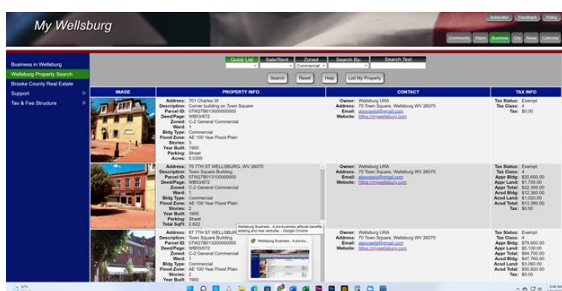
My Wellsburg

Subscribe Feedback Polling

Community Visitors Business City News Calendar

Business in Wellsburg
Wellsburg Property Search
Brooke County Real Estate
Support
Tax & Fee Structure

Quick List | Sale/Rent | Zoned | Search By: | Search Text:
Commercial
Search Reset Help List My Property

| IMAGE | PROPERTY INFO | CONTACT | TAX INFO |
|---|---|---|---|
| | Address: 701 Charles St Description: Corner building on Town Square Parcel ID: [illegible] Deed/Page: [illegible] Zoned: C-2 General Commercial Ward: 1 Bldg Type: Commercial Flood Zone: AE 100 Year Flood Plain Stories: 3 Year Built: 1900 Parking: Street Acres: 0.0300 | Owner: Wellsburg URA Address: 70 Town Square, Wellsburg WV 26070 Email: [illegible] Website: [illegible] | Tax Status: Exempt Tax Class: 4 Tax: $0.00 |
| | Address: 75 7TH ST WELLSBURG, WV 26070 Description: Town Square Building Parcel ID: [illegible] Deed/Page: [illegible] Zoned: C-2 General Commercial Ward: 1 Bldg Type: Commercial Flood Zone: AE 100 Year Flood Plain Stories: 2 Year Built: 1900 Parking: Street Total SqFt: 2,822 | Owner: Wellsburg URA Address: 70 Town Square, Wellsburg WV 26070 Email: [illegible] Website: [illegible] | Tax Status: Exempt Tax Class: 4 Appr Bldg: $20,600.00 Appr Land: $1,700.00 Appr Total: $22,300.00 Acsd Bldg: $12,360.00 Acsd Land: $1,020.00 Acsd Total: $13,380.00 Tax: $0.00 |
| | Address: 67 7TH ST WELLSBURG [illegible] Description: Town Square Building Parcel ID: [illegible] Deed/Page: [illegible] Zoned: C-2 General Commercial Ward: 1 Bldg Type: Commercial Flood Zone: AE 100 Year Flood Plain Stories: 2 Year Built: 1900 | Owner: Wellsburg URA Address: 70 Town Square, Wellsburg WV 26070 Email: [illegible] Website: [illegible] | Tax Status: Exempt Tax Class: 4 Appr Bldg: $79,600.00 Appr Land: $5,100.00 Appr Total: $84,700.00 Acsd Bldg: $47,760.00 Acsd Land: $3,060.00 Acsd Total: $50,820.00 Tax: $0.00 |

Wellsburg Business - A pro-business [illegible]